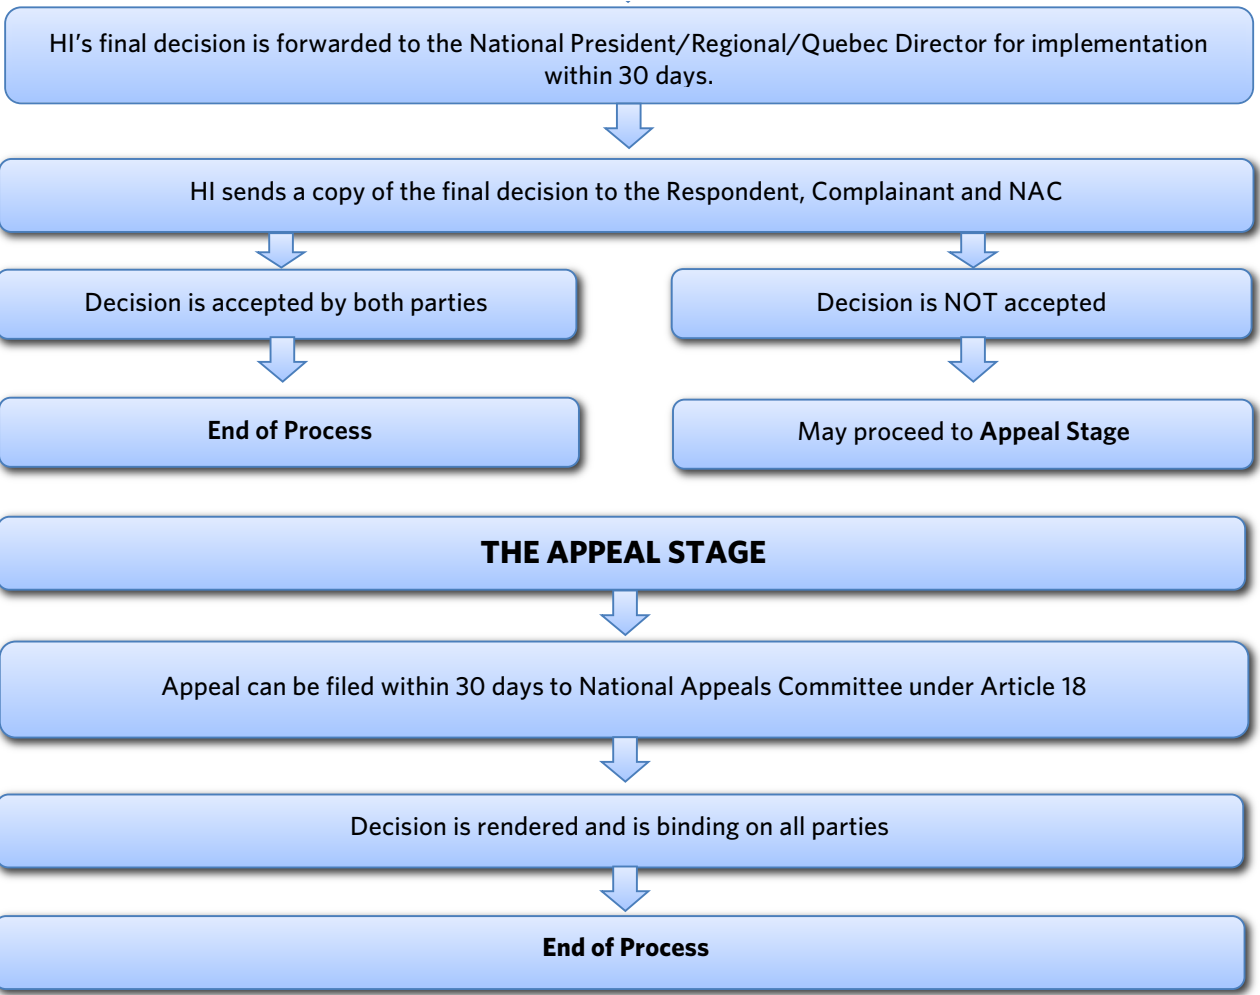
HI’s final decision is forwarded to the National President/Regional/Quebec Director for implementation within 30 days.

HI sends a copy of the final decision to the Respondent, Complainant and NAC

Decision is accepted by both parties

Decision is NOT accepted

End of Process

May proceed to Appeal Stage

THE APPEAL STAGE

Appeal can be filed within 30 days to National Appeals Committee under Article 18

Decision is rendered and is binding on all parties

End of Process